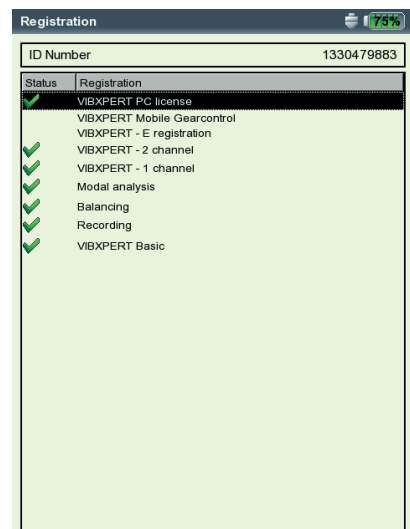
Registration 75%

| ID Number | 1330479883 |
|---|---|

| Status | Registration |
|---|---|
| ✓ | VIBXPERT PC license |
| | VIBXPERT Mobile Gearcontrol |
| | VIBXPERT - E registration |
| ✓ | VIBXPERT - 2 channel |
| ✓ | VIBXPERT - 1 channel |
| ✓ | Modal analysis |
| ✓ | Balancing |
| ✓ | Recording |
| ✓ | VIBXPERT Basic |